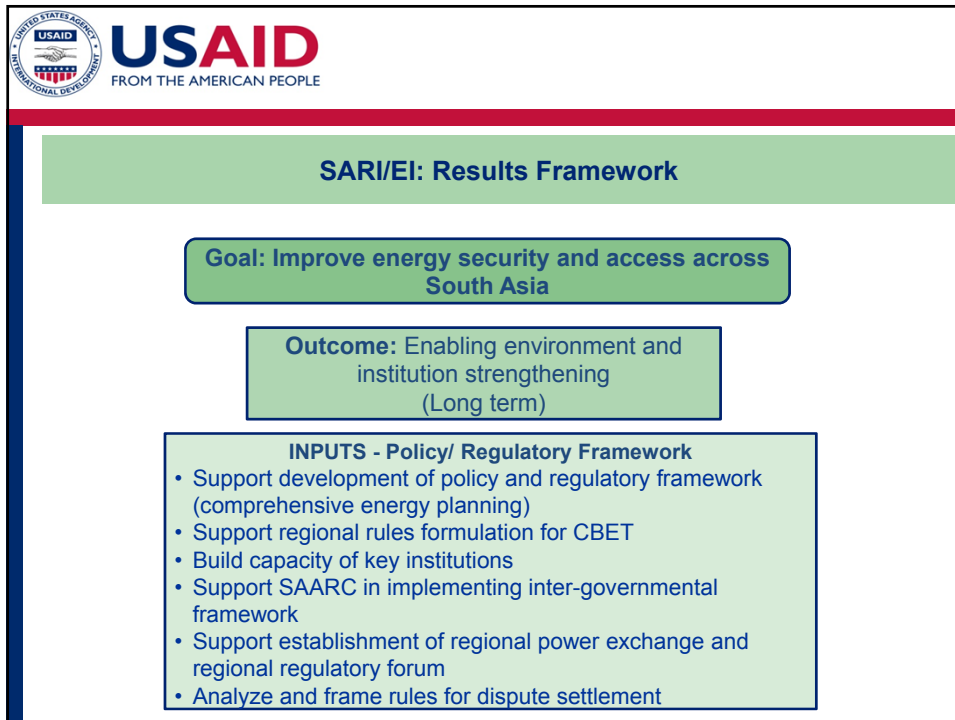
UNITED STATES AGENCY INTERNATIONAL DEVELOPMENT USAID

USAID
FROM THE AMERICAN PEOPLE

SARI/EI: Results Framework

Goal: Improve energy security and access across South Asia

Outcome: Enabling environment and institution strengthening
(Long term)

INPUTS - Policy/ Regulatory Framework
• Support development of policy and regulatory framework (comprehensive energy planning)
• Support regional rules formulation for CBET
• Build capacity of key institutions
• Support SAARC in implementing inter-governmental framework
• Support establishment of regional power exchange and regional regulatory forum
• Analyze and frame rules for dispute settlement